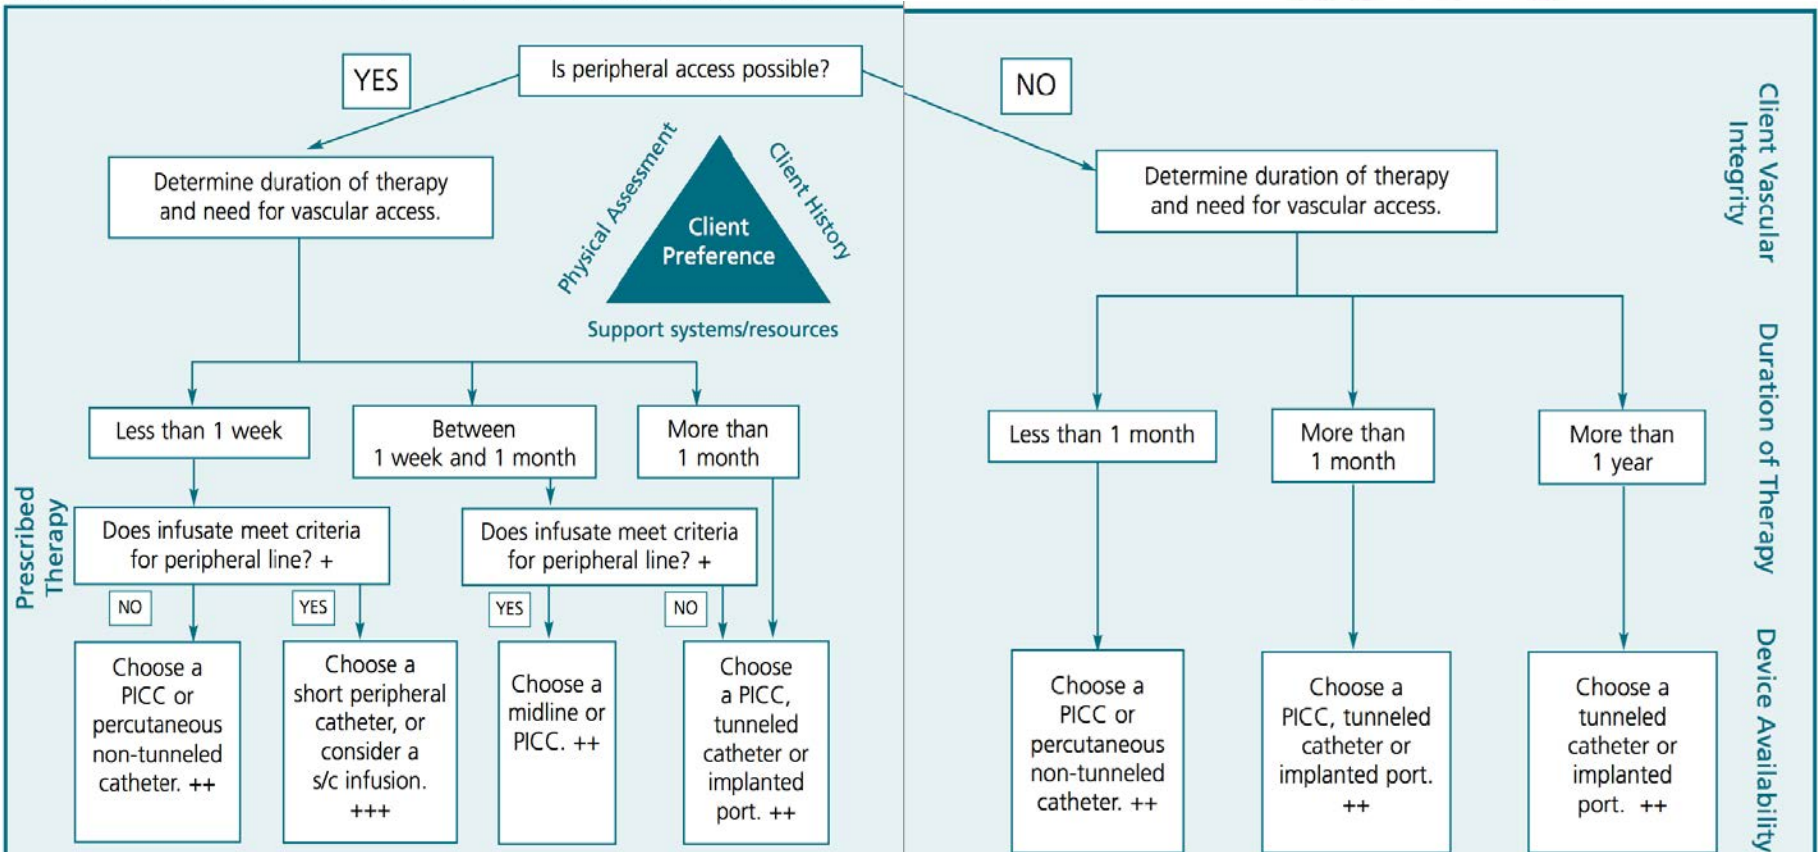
Is peripheral access possible?

YES

NO

Physical Assessment

Client Preference

Client History

Support systems/resources

Determine duration of therapy and need for vascular access.

Less than 1 week

Between 1 week and 1 month

More than 1 month

Does infusate meet criteria for peripheral line? +

NO

YES

Choose a PICC or percutaneous non-tunneled catheter. ++

Choose a short peripheral catheter, or consider a s/c infusion. +++

Does infusate meet criteria for peripheral line? +

YES

NO

Choose a midline or PICC. ++

Choose a PICC, tunneled catheter or implanted port. ++

Prescribed Therapy

Determine duration of therapy and need for vascular access.

Less than 1 month

More than 1 month

More than 1 year

Choose a PICC or percutaneous non-tunneled catheter. ++

Choose a PICC, tunneled catheter or implanted port. ++

Choose a tunneled catheter or implanted port. ++

Client Vascular Integrity

Duration of Therapy

Device Availability